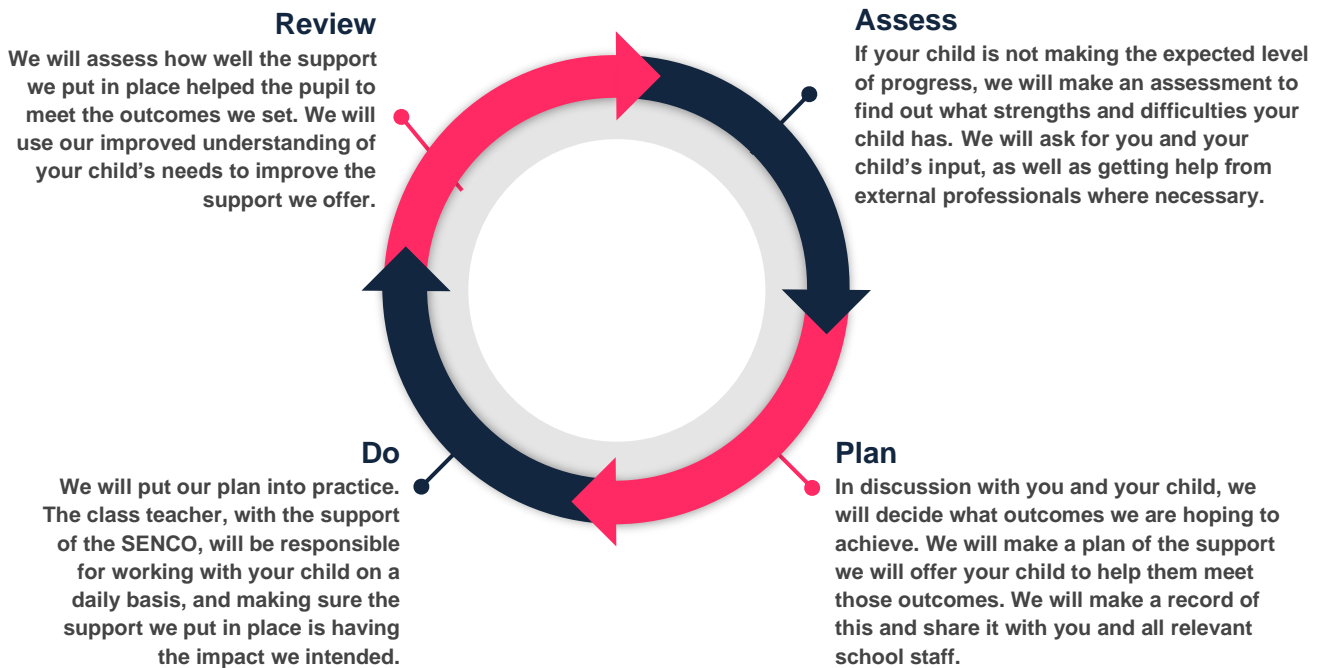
Review

We will assess how well the support we put in place helped the pupil to meet the outcomes we set. We will use our improved understanding of your child’s needs to improve the support we offer.

Assess

If your child is not making the expected level of progress, we will make an assessment to find out what strengths and difficulties your child has. We will ask for you and your child’s input, as well as getting help from external professionals where necessary.

Do

We will put our plan into practice. The class teacher, with the support of the SENCO, will be responsible for working with your child on a daily basis, and making sure the support we put in place is having the impact we intended.

Plan

In discussion with you and your child, we will decide what outcomes we are hoping to achieve. We will make a plan of the support we will offer your child to help them meet those outcomes. We will make a record of this and share it with you and all relevant school staff.